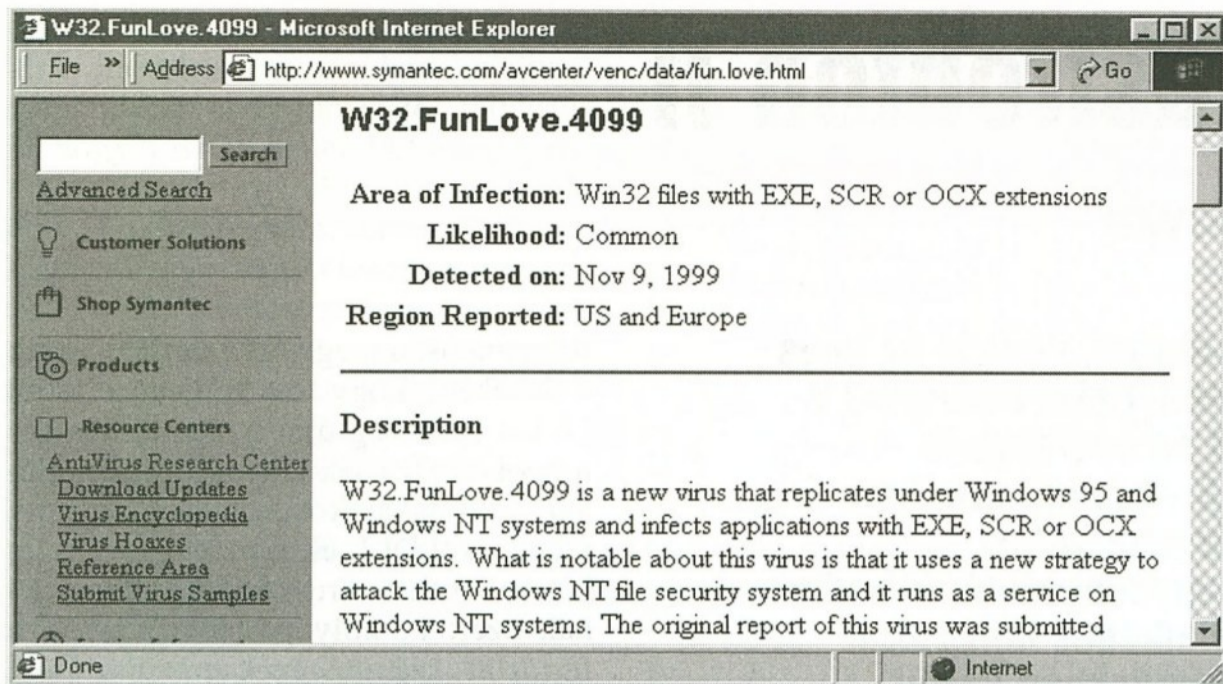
W32.FunLove.4099 - Microsoft Internet Explorer

File » Address http://www.symantec.com/avcenter/venc/data/fun.love.html Go

Search
Advanced Search

Customer Solutions

Shop Symantec

Products

Resource Centers

AntiVirus Research Center
Download Updates
Virus Encyclopedia
Virus Hoaxes
Reference Area
Submit Virus Samples

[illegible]

W32.FunLove.4099

Area of Infection: Win32 files with EXE, SCR or OCX extensions
Likelihood: Common
Detected on: Nov 9, 1999
Region Reported: US and Europe

Description

W32.FunLove.4099 is a new virus that replicates under Windows 95 and Windows NT systems and infects applications with EXE, SCR or OCX extensions. What is notable about this virus is that it uses a new strategy to attack the Windows NT file security system and it runs as a service on Windows NT systems. The original report of this virus was submitted

Done Internet